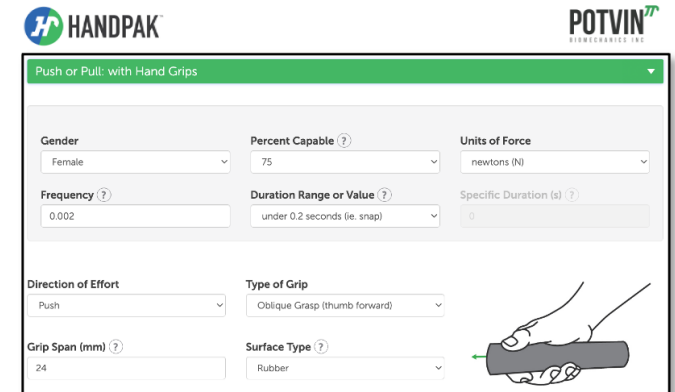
HANDPAK™

POTVIN
BIOMECHANICS INC

Push or Pull: with Hand Grips

Gender
Female

Percent Capable ?
75

Units of Force
newtons (N)

Frequency ?
0.002

Duration Range or Value ?
under 0.2 seconds (ie. snap)

Specific Duration (s) ?
0

Direction of Effort
Push

Type of Grip
Oblique Grasp (thumb forward)

Grip Span (mm) ?
24

Surface Type ?
Rubber